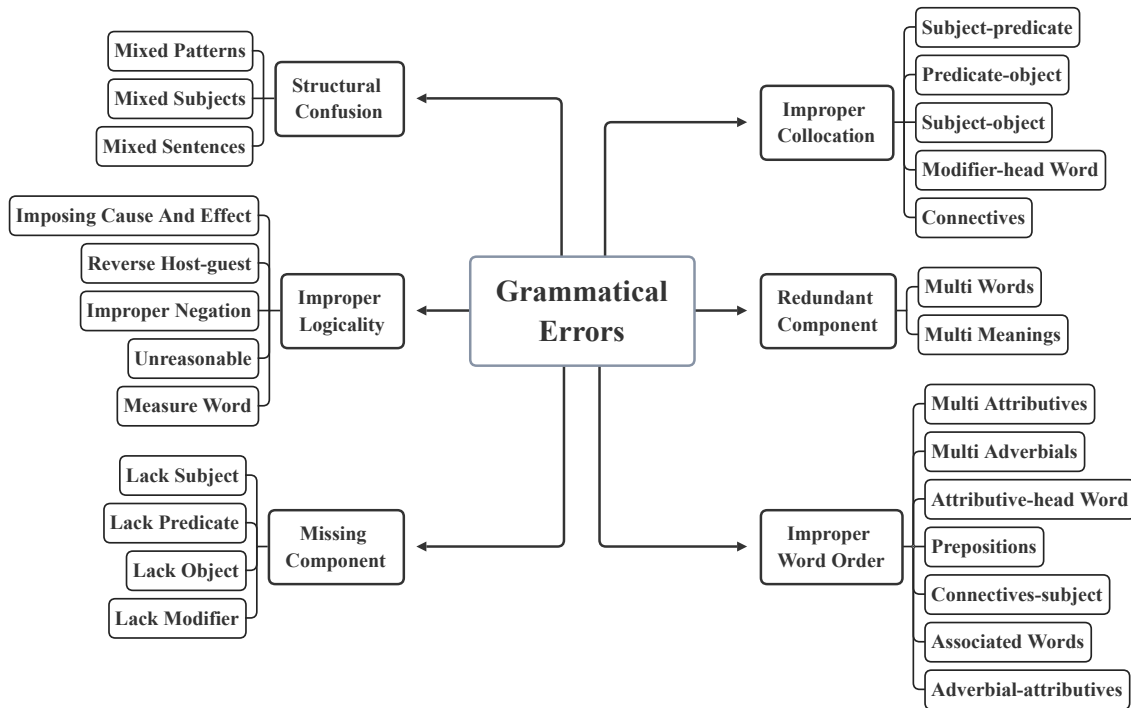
Grammatical Errors

Structural Confusion
Mixed Patterns
Mixed Subjects
Mixed Sentences

Improper Logicality
Imposing Cause And Effect
Reverse Host-guest
Improper Negation
Unreasonable
Measure Word

Missing Component
Lack Subject
Lack Predicate
Lack Object
Lack Modifier

Improper Collocation
Subject-predicate
Predicate-object
Subject-object
Modifier-head Word
Connectives

Redundant Component
Multi Words
Multi Meanings

Improper Word Order
Multi Attributives
Multi Adverbials
Attributive-head Word
Prepositions
Connectives-subject
Associated Words
Adverbial-attributives